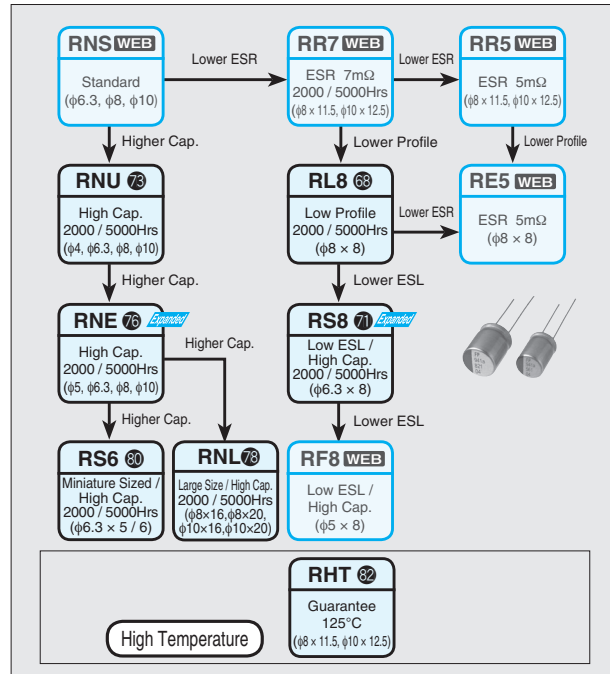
RNS WEB
Standard
(φ6.3, φ8, φ10)

Lower ESR

RR7 WEB
ESR 7mΩ
2000 / 5000Hrs
(φ8 × 11.5, φ10 × 12.5)

Lower ESR

RR5 WEB
ESR 5mΩ
(φ8 × 11.5, φ10 × 12.5)

Higher Cap.

Lower Profile

Lower Profile

RNU 73
High Cap.
2000 / 5000Hrs
(φ4, φ6.3, φ8, φ10)

RL8 68
Low Profile
2000 / 5000Hrs
(φ8 × 8)

Lower ESR

RE5 WEB
ESR 5mΩ
(φ8 × 8)

Higher Cap.

Lower ESL

RNE 76 Expanded
High Cap.
2000 / 5000Hrs
(φ5, φ6.3, φ8, φ10)

Higher Cap.

RS8 71 Expanded
Low ESL /
High Cap.
2000 / 5000Hrs
(φ6.3 × 8)

Higher Cap.

Lower ESL

RS6 80
Miniature Sized /
High Cap.
2000 / 5000Hrs
(φ6.3 × 5 / 6)

RNL 78
Large Size / High Cap.
2000 / 5000Hrs
(φ8×16,φ8×20,
φ10×16,φ10×20)

RF8 WEB
Low ESL /
High Cap.
(φ5 × 8)

RHT 82
Guarantee
125°C
(φ8 × 11.5, φ10 × 12.5)

High Temperature